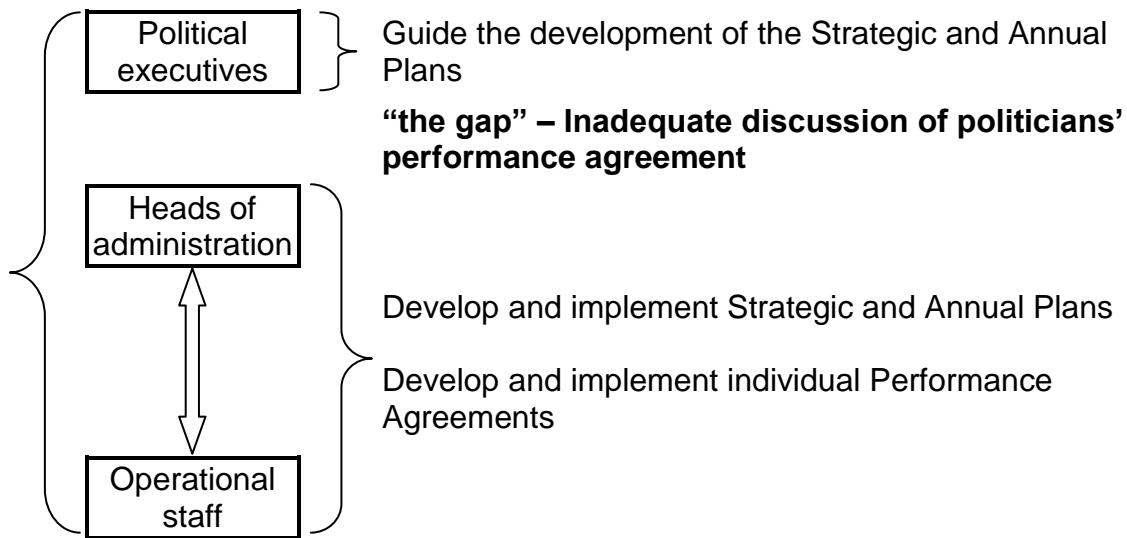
Political executives

Guide the development of the Strategic and Annual Plans

**“the gap” – Inadequate discussion of politicians’ performance agreement**

Heads of administration

Develop and implement Strategic and Annual Plans

Develop and implement individual Performance Agreements

Operational staff